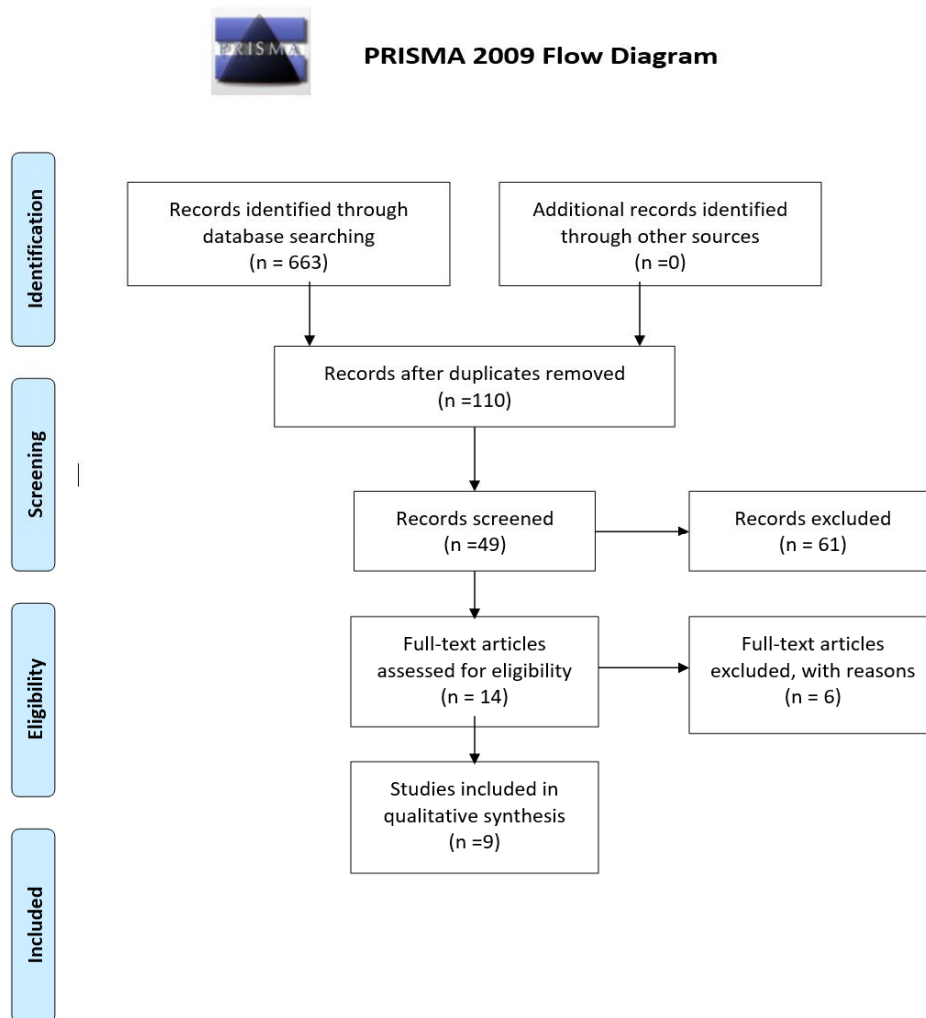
PRISMA

PRISMA 2009 Flow Diagram

Identification

Records identified through database searching
(n = 663)

Additional records identified through other sources
(n =0)

Records after duplicates removed
(n =110)

Screening

Records screened
(n =49)

Records excluded
(n = 61)

Eligibility

Full-text articles assessed for eligibility
(n = 14)

Full-text articles excluded, with reasons
(n = 6)

Included

Studies included in qualitative synthesis
(n =9)